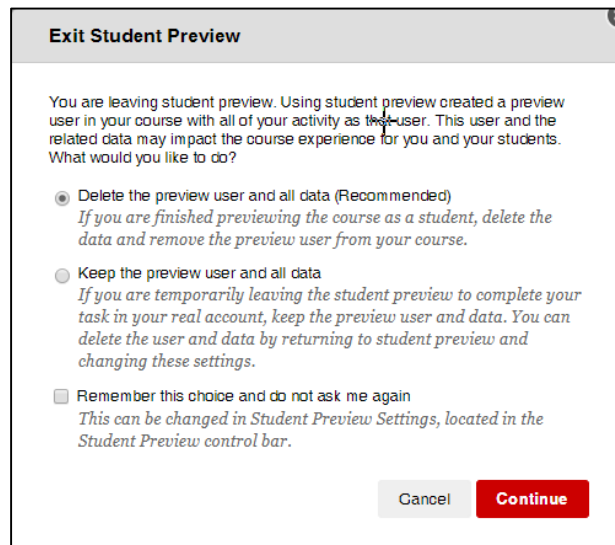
Exit Student Preview

You are leaving student preview. Using student preview created a preview user in your course with all of your activity as that user. This user and the related data may impact the course experience for you and your students. What would you like to do?

Delete the preview user and all data (Recommended)
If you are finished previewing the course as a student, delete the data and remove the preview user from your course.

Keep the preview user and all data
If you are temporarily leaving the student preview to complete your task in your real account, keep the preview user and data. You can delete the user and data by returning to student preview and changing these settings.

Remember this choice and do not ask me again
This can be changed in Student Preview Settings, located in the Student Preview control bar.

Cancel Continue